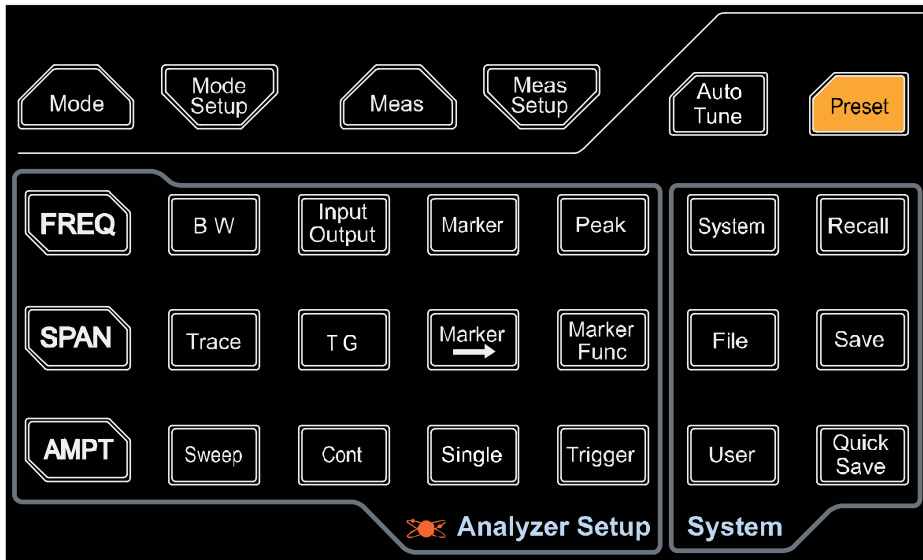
Mode

Mode Setup

Meas

Meas Setup

Auto Tune

Preset

FREQ

B W

Input Output

Marker

Peak

System

Recall

SPAN

Trace

T G

Marker →

Marker Func

File

Save

AMPT

Sweep

Cont

Single

Trigger

User

Quick Save

Analyzer Setup

System